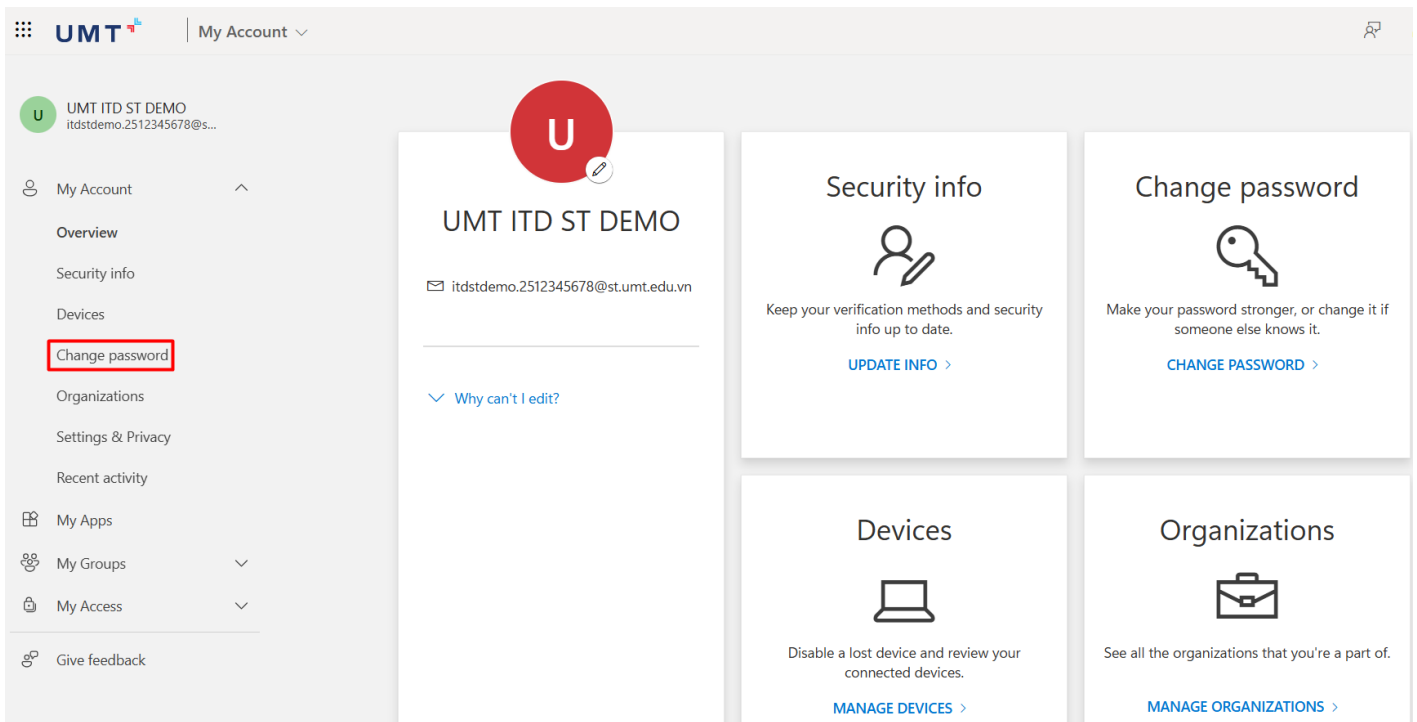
UMT | My Account

U
UMT ITD ST DEMO
itdstdemo.2512345678@s...

My Account
Overview
Security info
Devices
Change password
Organizations
Settings & Privacy
Recent activity
My Apps
My Groups
My Access
Give feedback

U
UMT ITD ST DEMO
itdstdemo.2512345678@st.umt.edu.vn

Why can't I edit?

Security info
Keep your verification methods and security info up to date.
UPDATE INFO >

Change password
Make your password stronger, or change it if someone else knows it.
CHANGE PASSWORD >

Devices
Disable a lost device and review your connected devices.
MANAGE DEVICES >

Organizations
See all the organizations that you're a part of.
MANAGE ORGANIZATIONS >